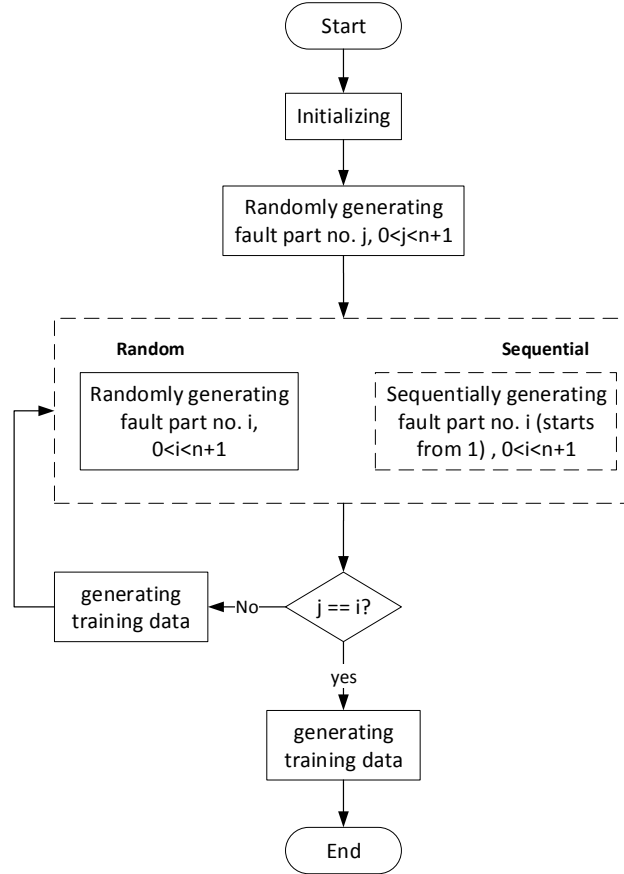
Start

Initializing

Randomly generating fault part no. j, 0<j<n+1

Random

Sequential

Randomly generating fault part no. i, 0<i<n+1

Sequentially generating fault part no. i (starts from 1) , 0<i<n+1

generating training data

No

j == i?

yes

generating training data

End